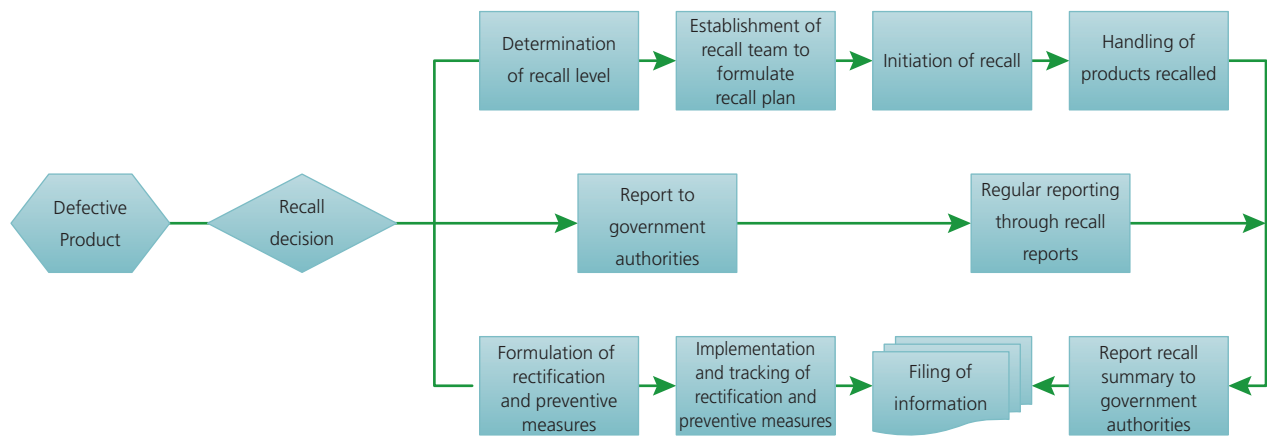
Defective Product

Recall decision

Determination of recall level

Establishment of recall team to formulate recall plan

Initiation of recall

Handling of products recalled

Report to government authorities

Regular reporting through recall reports

Formulation of rectification and preventive measures

Implementation and tracking of rectification and preventive measures

Filing of information

Report recall summary to government authorities